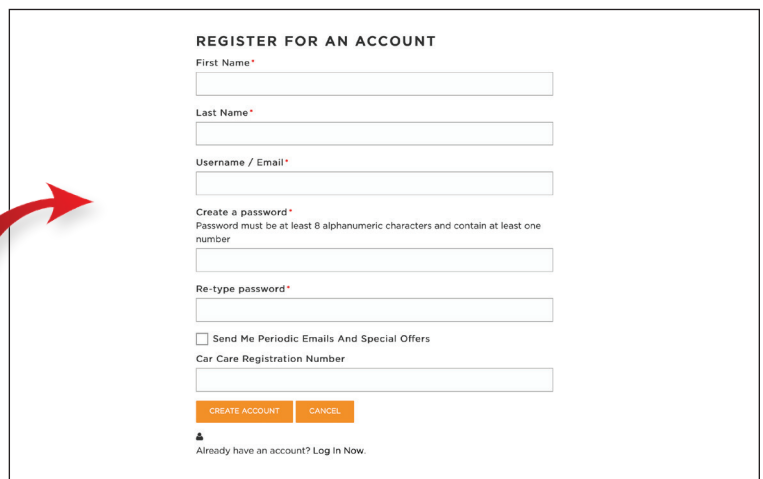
REGISTER FOR AN ACCOUNT

First Name*

Last Name*

Username / Email*

Create a password*
Password must be at least 8 alphanumeric characters and contain at least one number

Re-type password*

Send Me Periodic Emails And Special Offers

Car Care Registration Number

CREATE ACCOUNT CANCEL

Already have an account? Log In Now.